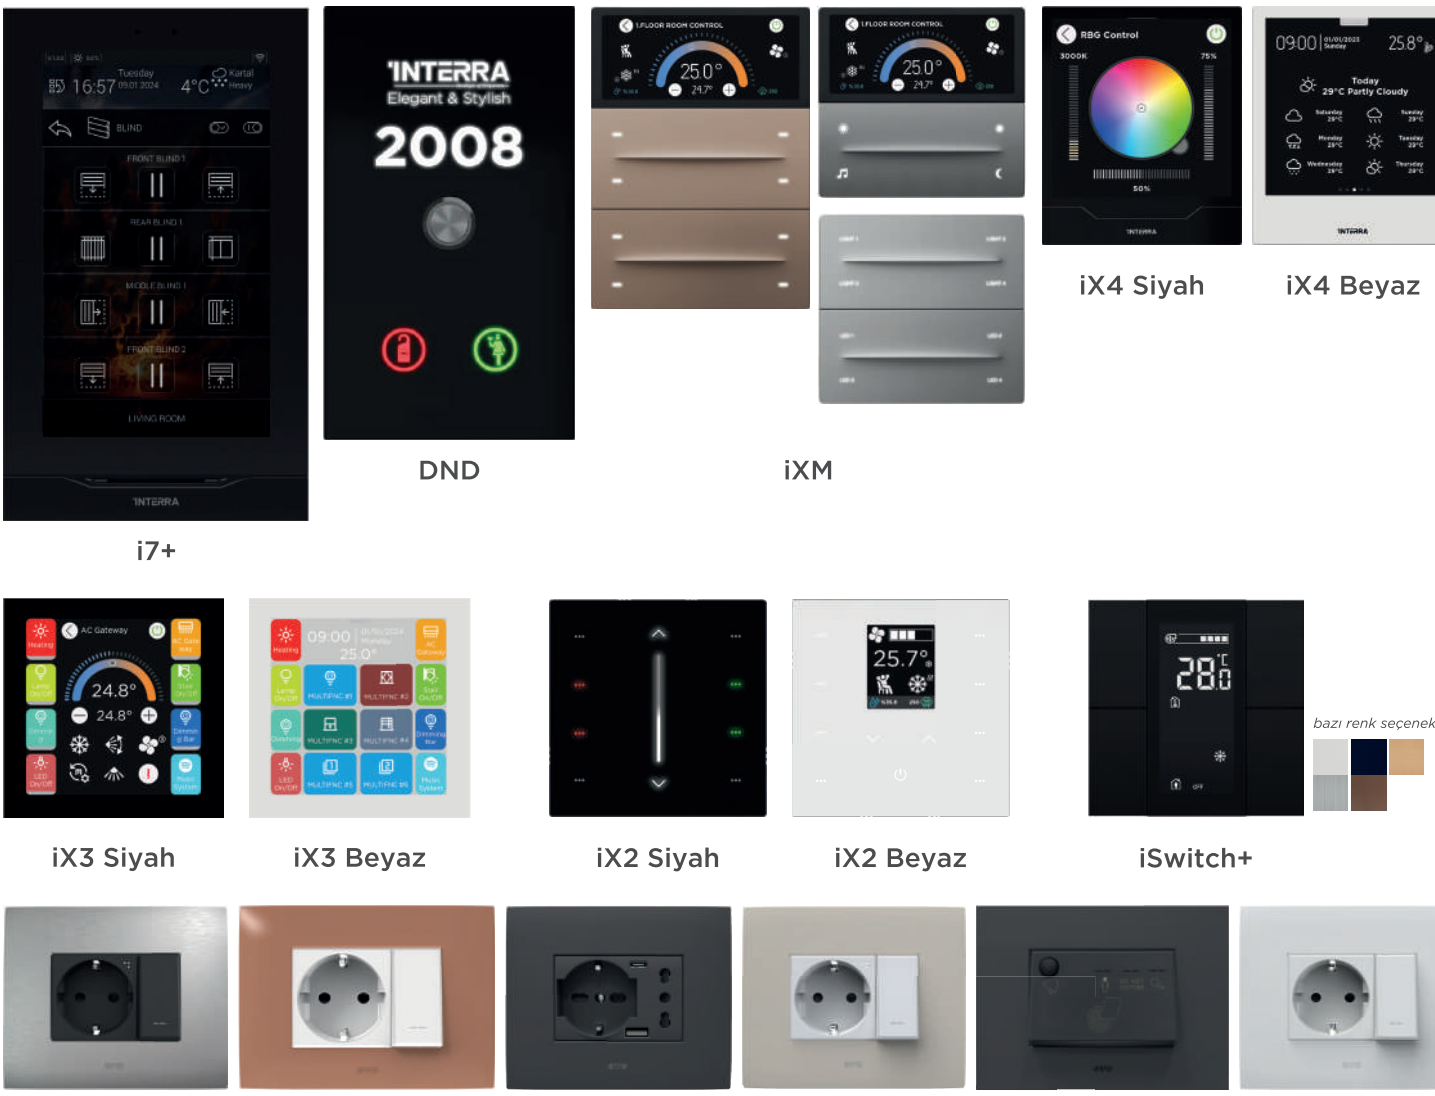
16:57 Tuesday 09.01.2024 4°C Kartal Heavy

BLIND

FRONT BLIND 1

REAR BLIND 1

MIDDLE BLIND 1

FRONT BLIND 2

LIVING ROOM

INTERRA

i7+

INTERRA
Elegant & Stylish
2008

DND

1.FLOOR ROOM CONTROL
25.0°
24.7°

1.FLOOR ROOM CONTROL
25.0°
24.7°

iXM

RBG Control
3000K
75%
50%
INTERRA

iX4 Siyah

09:00
25.8°
Today
29°C Partly Cloudy
Saturday
Sunday
Monday
Tuesday
Wednesday
Thursday
INTERRA

iX4 Beyaz

AC Gateway
24.8°
24.8°
Heating

iX3 Siyah

09:00
25.0°
Heating
MULTIFNC #1
MULTIFNC #2
MULTIFNC #3
MULTIFNC #4
MULTIFNC #5
MULTIFNC #6
Music System

iX3 Beyaz

iX2 Siyah

25.7°

iX2 Beyaz

28.0°C

iSwitch+

bazı renk seçenek